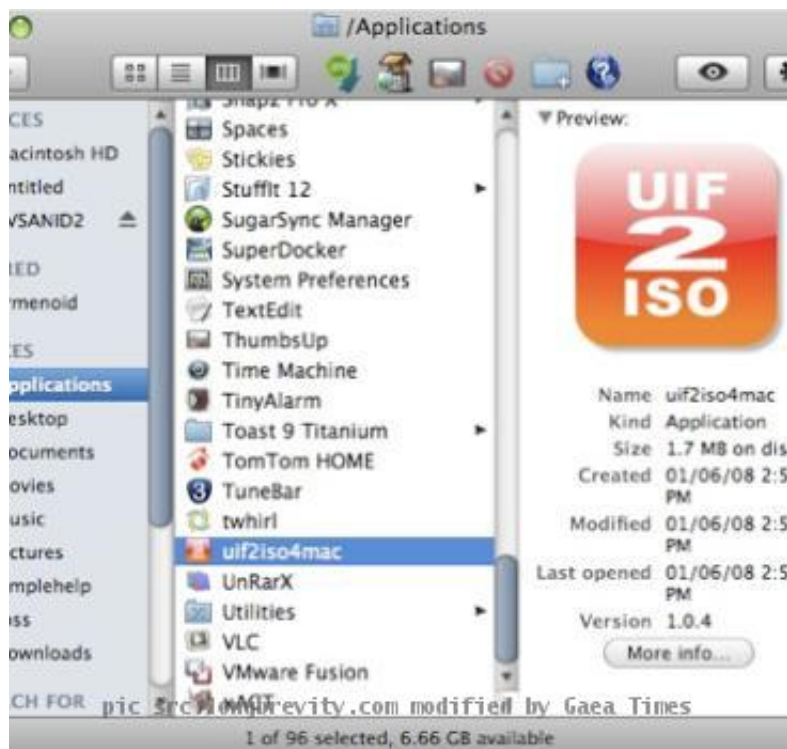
/Applications

CES
acintosh HD
ntitled
VSANID2
RED
menoid
ES
pplications
esktop
ocuments
ovies
usic
ctures
mplehelp
ss
ownloads
CH FOR

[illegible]
Spaces
Stickies
StuffIt 12
SugarSync Manager
SuperDocker
System Preferences
TextEdit
ThumbsUp
Time Machine
TinyAlarm
Toast 9 Titanium
TomTom HOME
TuneBar
twhirl
uif2iso4mac
UnRarX
Utilities
VLC
VMware Fusion
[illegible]

▼Preview:

UIF 2 ISO

| | |
|---|---|
| Name | uif2iso4mac |
| Kind | Application |
| Size | 1.7 MB on dis |
| Created | 01/06/08 2:5 PM |
| Modified | 01/06/08 2:5 PM |
| Last opened | 01/06/08 2:5 PM |
| Version | 1.0.4 |

More info...

pic src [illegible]brevity.com modified by Gaea Times

1 of 96 selected, 6.66 GB available